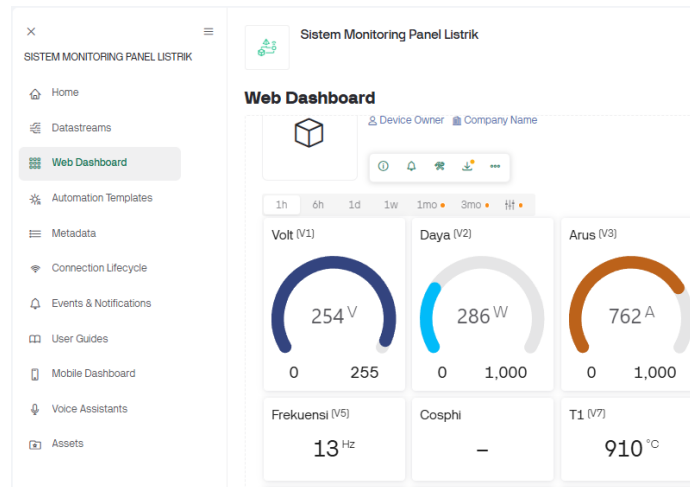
SISTEM MONITORING PANEL LISTRIK

Home
Datastreams
Web Dashboard
Automation Templates
Metadata
Connection Lifecycle
Events & Notifications
User Guides
Mobile Dashboard
Voice Assistants
Assets

Sistem Monitoring Panel Listrik

Web Dashboard

Device Owner Company Name

1h 6h 1d 1w 1mo 3mo

Volt (V1)
254 V
0 255

Daya (V2)
286 W
0 1,000

Arus (V3)
762 A
0 1,000

Frekuensi (V5)
13 Hz

Cosphi
–

T1 (V7)
910 °C